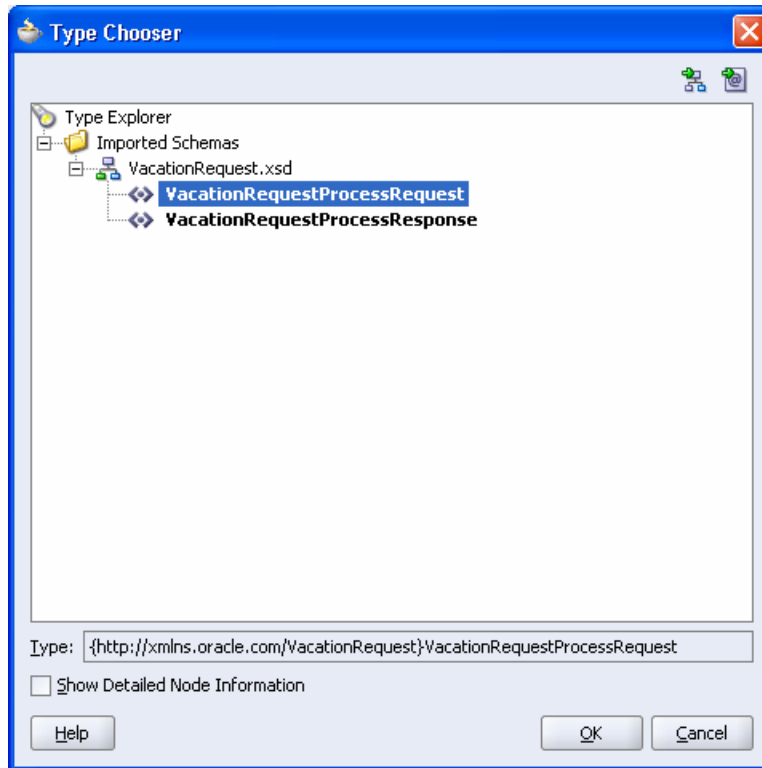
Type Chooser

Type Explorer
Imported Schemas
VacationRequest.xsd
VacationRequestProcessRequest
VacationRequestProcessResponse

Type: {http://xmlns.oracle.com/VacationRequest}VacationRequestProcessRequest

Show Detailed Node Information

Help

OK

Cancel